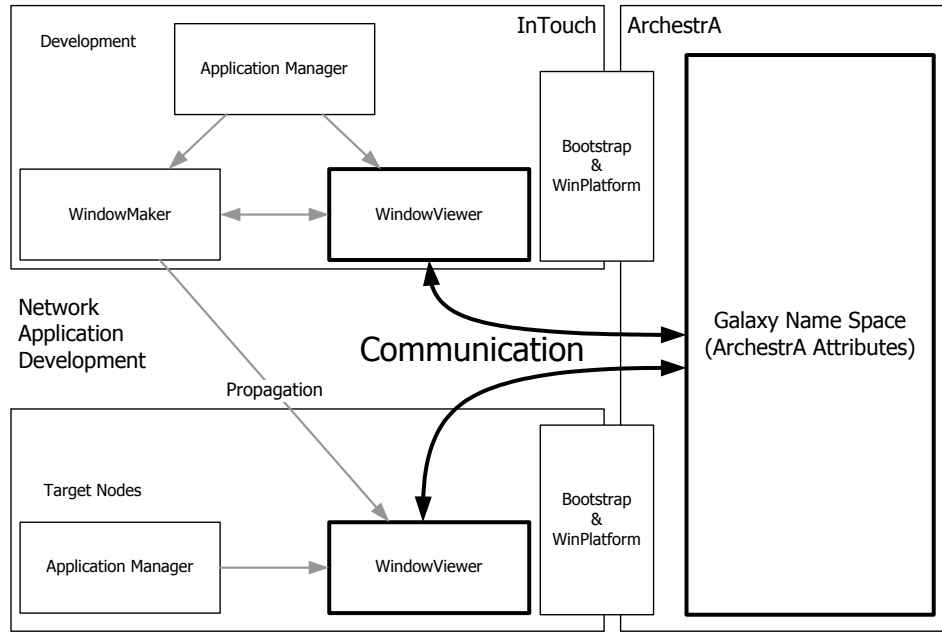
InTouch

ArchestrA

Development

Application Manager

WindowMaker

WindowViewer

Bootstrap
&
WinPlatform

Network Application Development

Communication

Galaxy Name Space (ArchestrA Attributes)

Propagation

Target Nodes

Application Manager

WindowViewer

Bootstrap
&
WinPlatform